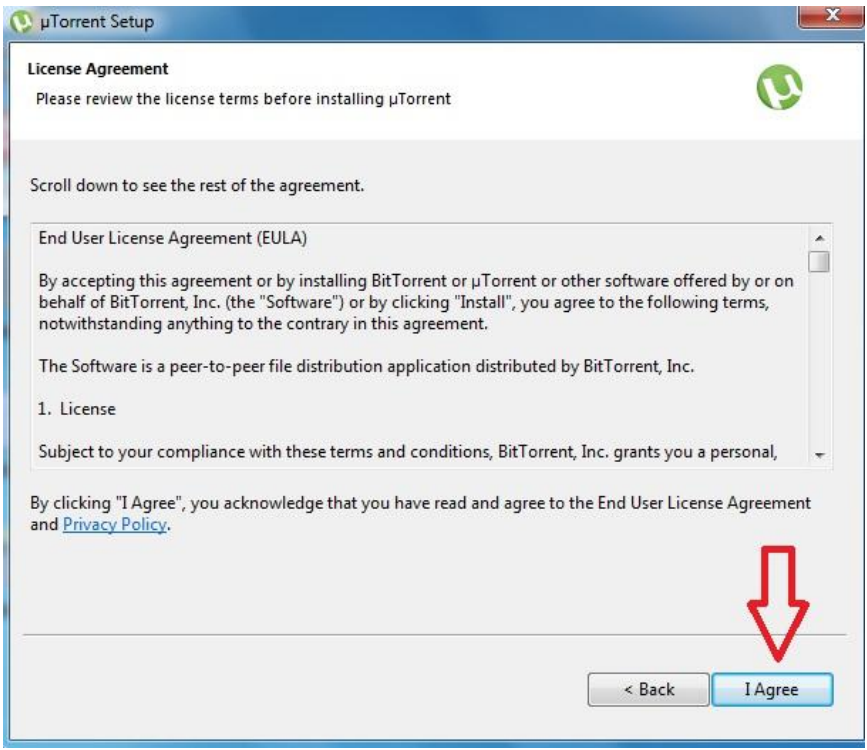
µTorrent Setup

License Agreement
Please review the license terms before installing µTorrent

Scroll down to see the rest of the agreement.

End User License Agreement (EULA)

By accepting this agreement or by installing BitTorrent or µTorrent or other software offered by or on behalf of BitTorrent, Inc. (the "Software") or by clicking "Install", you agree to the following terms, notwithstanding anything to the contrary in this agreement.

The Software is a peer-to-peer file distribution application distributed by BitTorrent, Inc.

1. License

Subject to your compliance with these terms and conditions, BitTorrent, Inc. grants you a personal,

By clicking "I Agree", you acknowledge that you have read and agree to the End User License Agreement and Privacy Policy.

< Back
I Agree